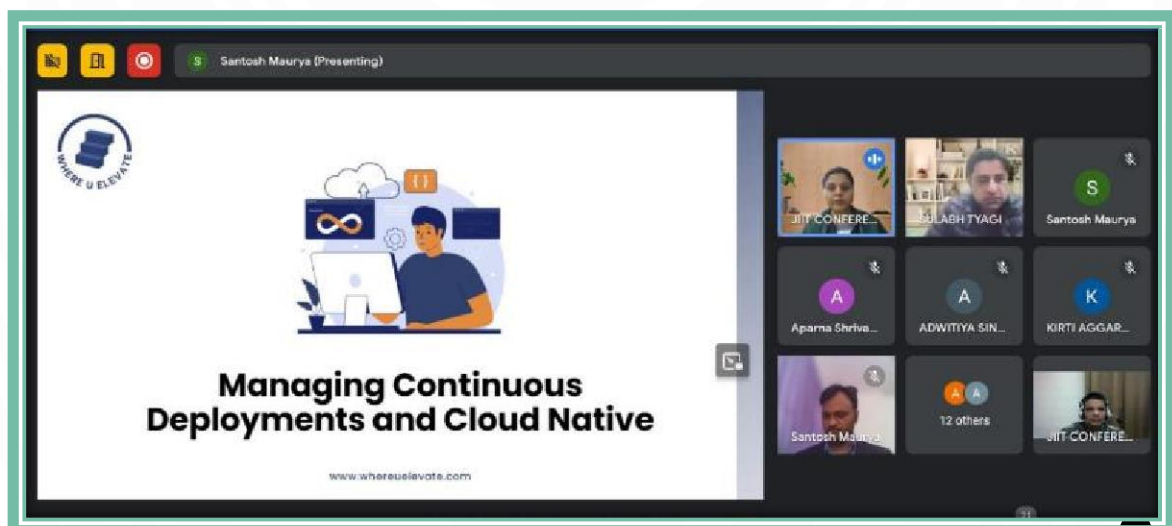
S Santosh Maurya (Presenting)

WHERE U ELEVATE

{ }

Managing Continuous Deployments and Cloud Native

www.whereuelevate.com

JIIT CONFERE...

SULABH TYAGI

S
Santosh Maurya

A
Aparna Shriva...

A
ADWITIYA SIN...

K
KIRTI AGGAR...

Santosh Maurya

A A
12 others

JIIT CONFERE...